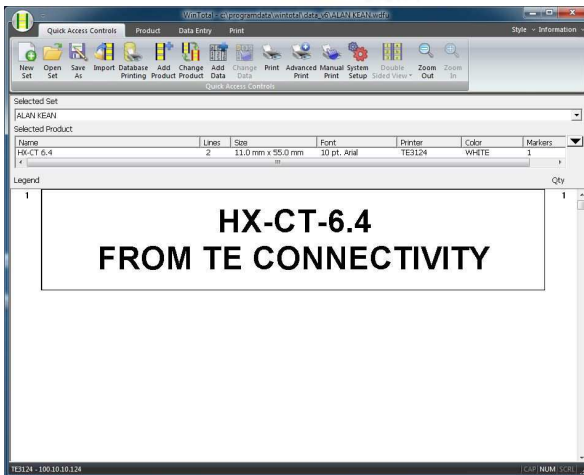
WinTotal - c:\programdata\wintotal\data\c9\ALAN KEAN.wtfs

Quick Access Controls Product Data Entry Print

Style Information

New Set Open Set Save As Import Database Printing Add Product Change Product Add Data Change Data Print Advanced Print Manual Print System Setup Double Sided View Zoom Out Zoom In

Quick Access Controls

Selected Set

ALAN KEAN

Selected Product

| Name | Lines | Size | Font | Printer | Color | Markers |
|---|---|---|---|---|---|---|
| HX-CT 6.4 | 2 | 11.0 mm x 55.0 mm | 10 pt. Arial | TE3124 | WHITE | 1 |

Legend

Qty

1

1

HX-CT-6.4
FROM TE CONNECTIVITY

TE3124 - 100.10.10.124

CAP NUM SCRL